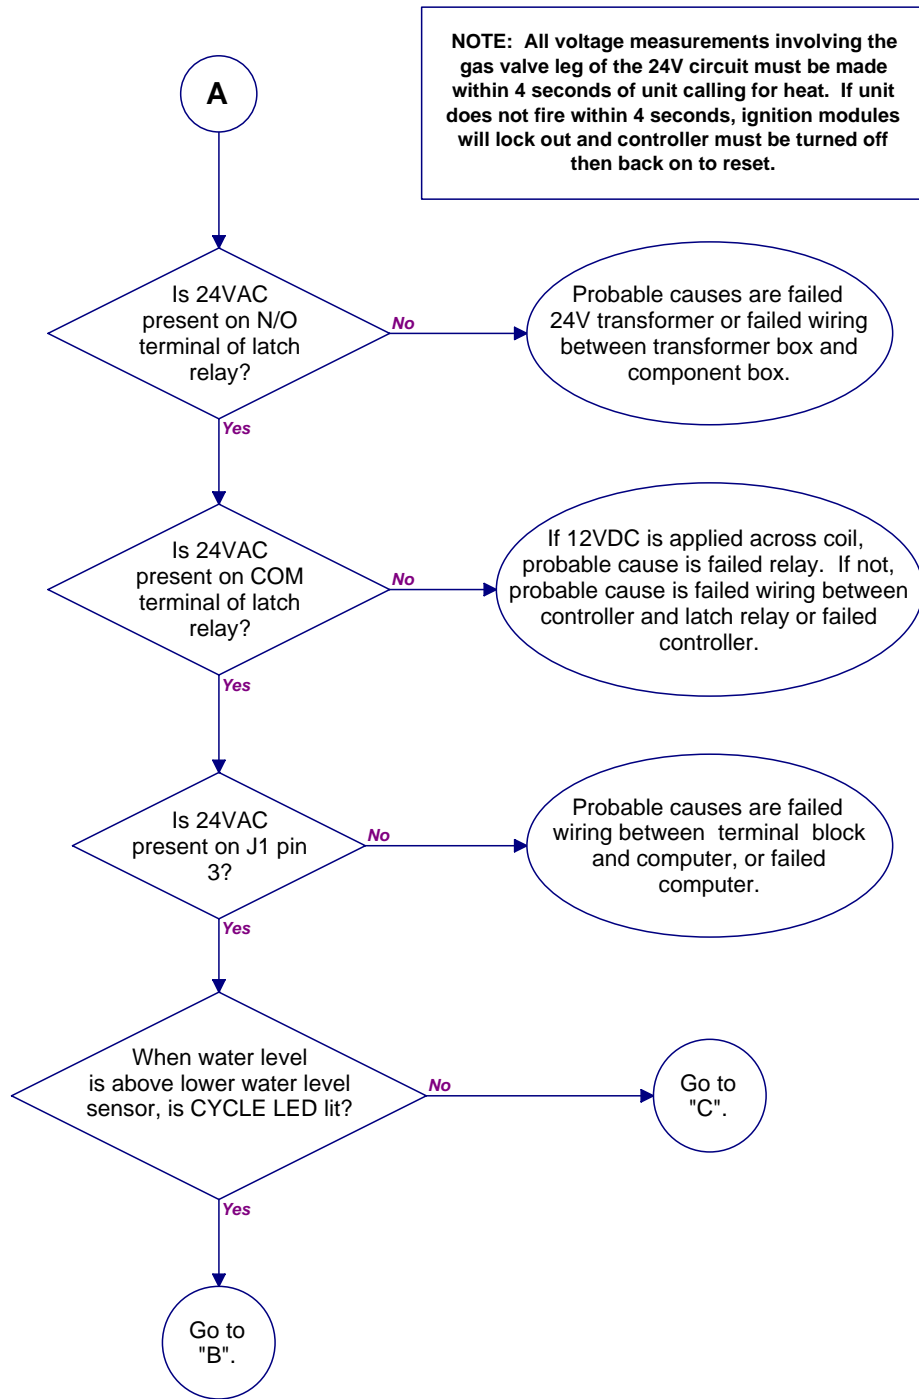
A

NOTE: All voltage measurements involving the gas valve leg of the 24V circuit must be made within 4 seconds of unit calling for heat. If unit does not fire within 4 seconds, ignition modules will lock out and controller must be turned off then back on to reset.

Is 24VAC present on N/O terminal of latch relay?

No

Probable causes are failed 24V transformer or failed wiring between transformer box and component box.

Yes

Is 24VAC present on COM terminal of latch relay?

No

If 12VDC is applied across coil, probable cause is failed relay. If not, probable cause is failed wiring between controller and latch relay or failed controller.

Yes

Is 24VAC present on J1 pin 3?

No

Probable causes are failed wiring between terminal block and computer, or failed computer.

Yes

When water level is above lower water level sensor, is CYCLE LED lit?

No

Go to "C".

Yes

Go to "B".